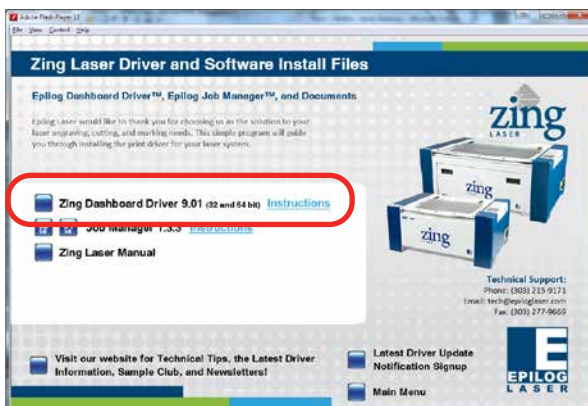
Adobe Flash Player 11

File View Control Help

Zing Laser Driver and Software Install Files

Epilog Dashboard Driver™, Epilog Job Manager™, and Documents

Epilog Laser would like to thank you for choosing us as the solution to your laser engraving, cutting, and marking needs. This simple program will guide you through installing the print driver for your laser system.

zing LASER

Zing Dashboard Driver 9.01 (32 and 64 bit) Instructions

Job Manager 1.3.3 Instructions

Zing Laser Manual

zing

zing

Technical Support:
Phone: (303) 215-9171
Email: tech@epiloglaser.com
Fax: (303) 277-9669

Visit our website for Technical Tips, the Latest Driver Information, Sample Club, and Newsletters!

Latest Driver Update Notification Signup

Main Menu

E EPILOG LASER